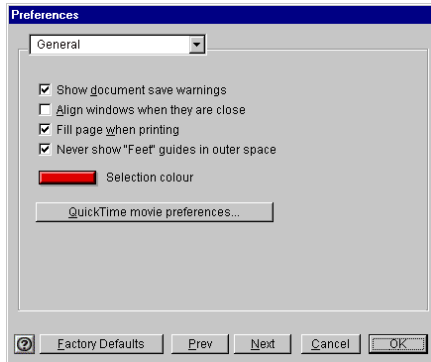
Preferences

General

Show document save warnings
Align windows when they are close
Fill page when printing
Never show "Feet" guides in outer space

Selection colour

QuickTime movie preferences...

Factory Defaults
Prev
Next
Cancel
OK